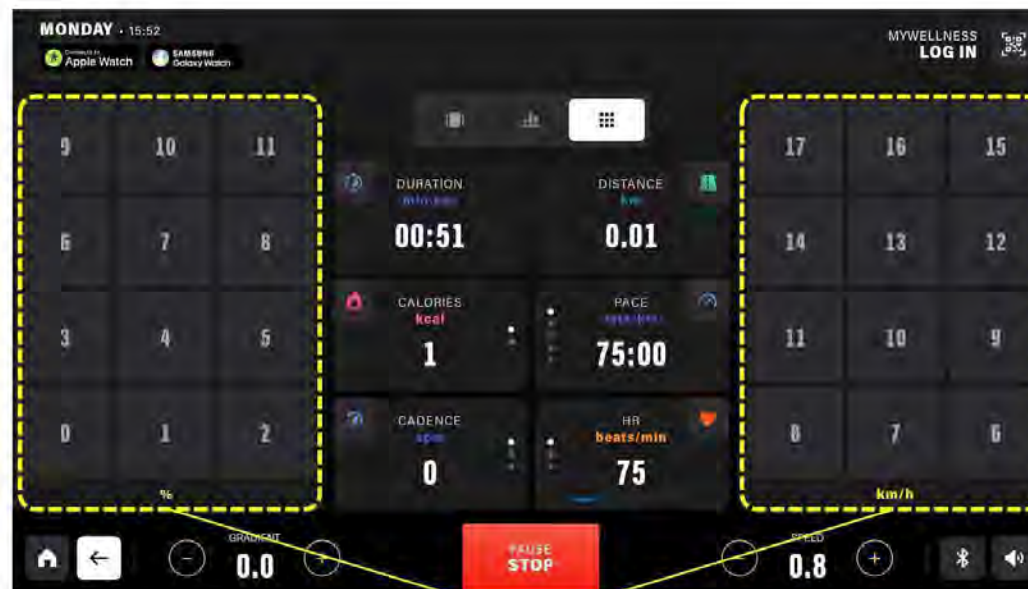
MONDAY · 15:52

Connects to Apple Watch

SAMSUNG Galaxy Watch

MYWELLNESS
LOG IN

| 9 | 10 | 11 |
|---|---|---|
| 6 | 7 | 8 |
| 3 | 4 | 5 |
| 0 | 1 | 2 |

%

DURATION
min:sec
00:51

DISTANCE
km
0.01

CALORIES
kcal
1

PACE
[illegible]
75:00

CADENCE
spm
0

HR
beats/min
75

| 17 | 16 | 15 |
|---|---|---|
| 14 | 13 | 12 |
| 11 | 10 | 9 |
| 8 | 7 | 6 |

km/h

GRADIENT
0.0

PAUSE
STOP

SPEED
0.8